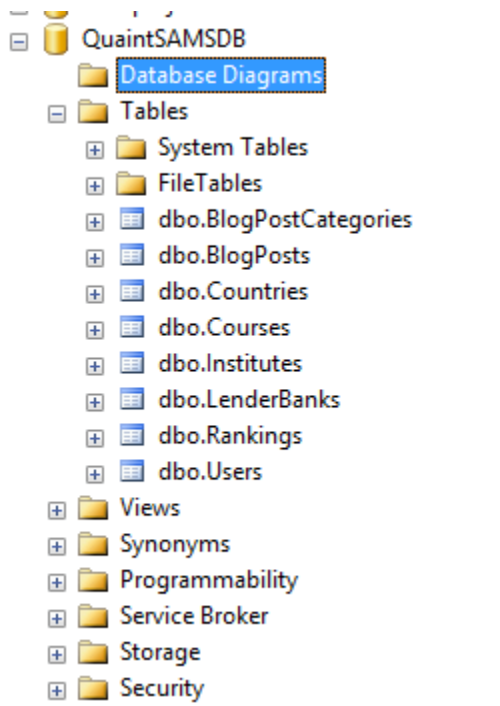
QuaintSAMSDB
Database Diagrams
Tables
System Tables
FileTables
dbo.BlogPostCategories
dbo.BlogPosts
dbo.Countries
dbo.Courses
dbo.Institutes
dbo.LenderBanks
dbo.Rankings
dbo.Users
Views
Synonyms
Programmability
Service Broker
Storage
Security